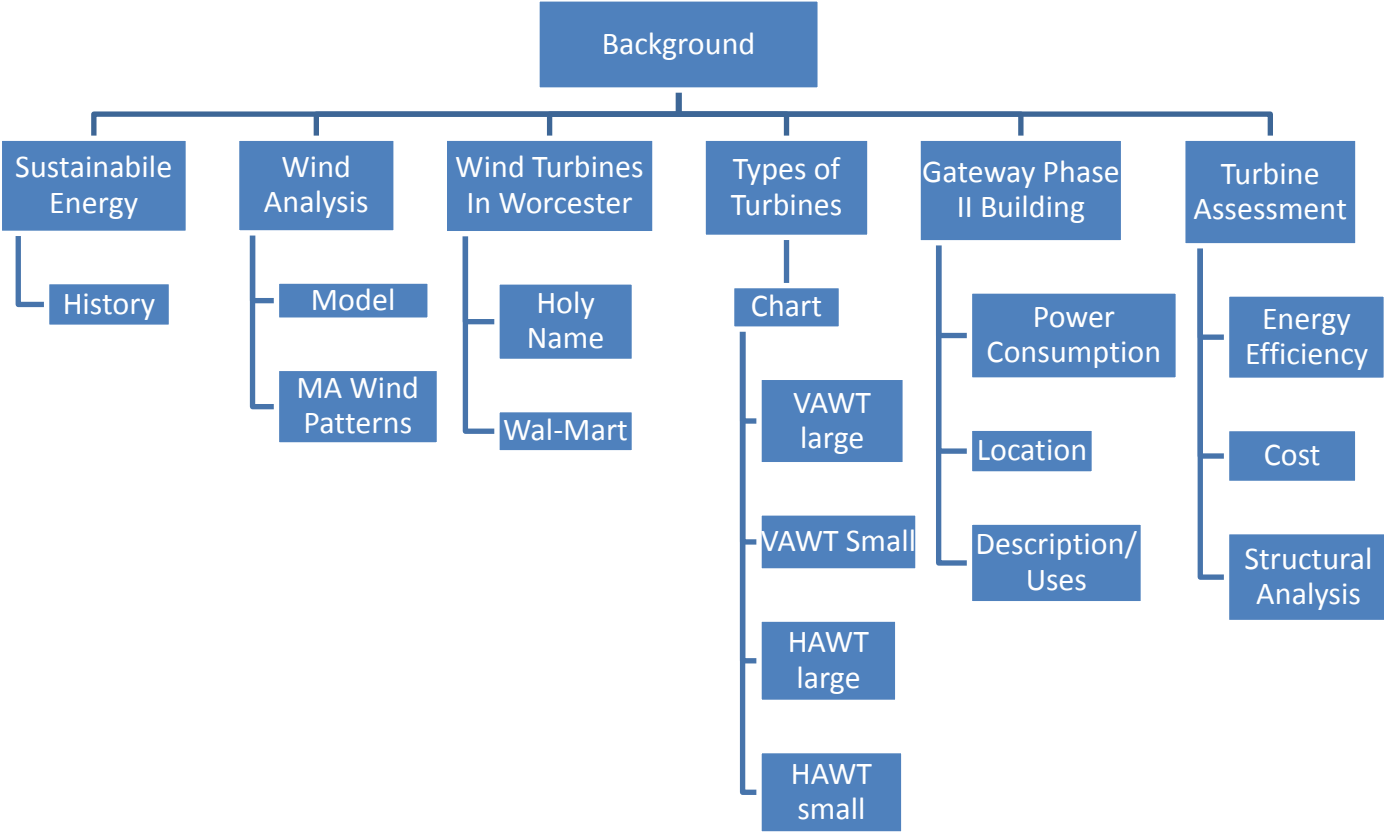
Background

Sustainabile Energy

History

Wind Analysis

Model

MA Wind Patterns

Wind Turbines In Worcester

Holy Name

Wal-Mart

Types of Turbines

Chart

VAWT large

VAWT Small

HAWT large

HAWT small

Gateway Phase II Building

Power Consumption

Location

Description/ Uses

Turbine Assessment

Energy Efficiency

Cost

Structural Analysis